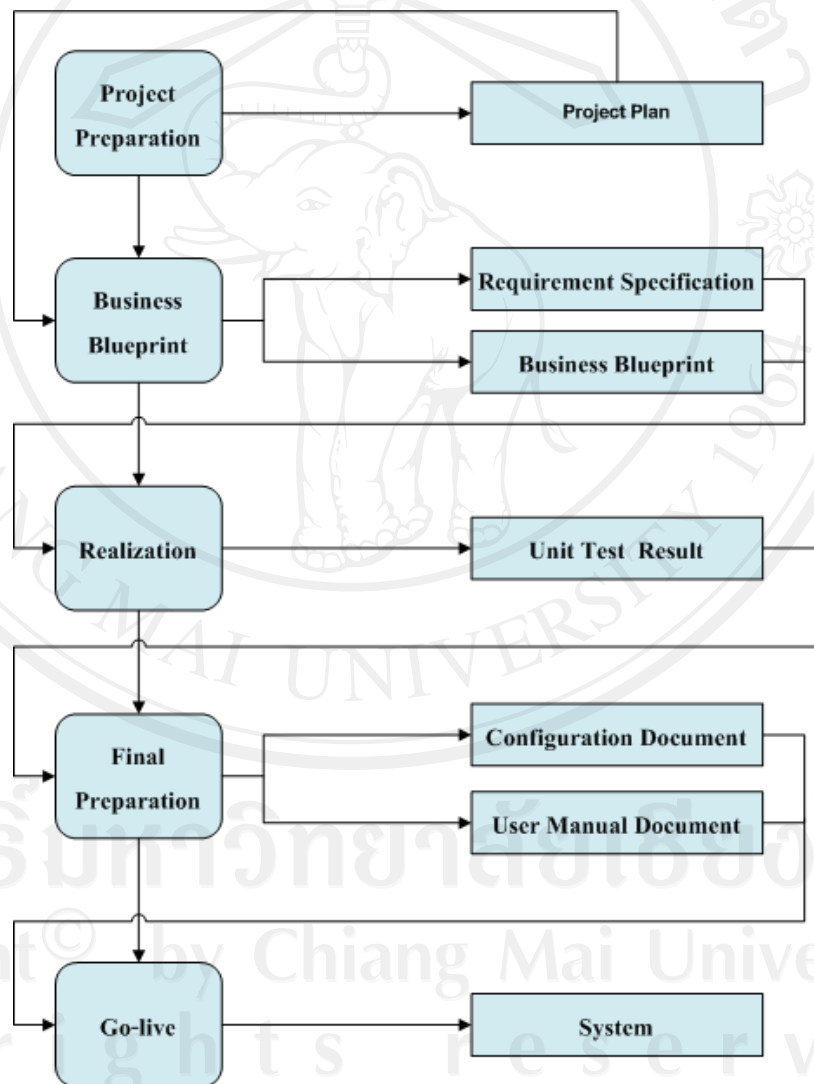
Project Preparation

Project Plan

Business Blueprint

Requirement Specification

Business Blueprint

Realization

Unit Test Result

Final Preparation

Configuration Document

User Manual Document

Go-live

System

MAI UNIVERSITY

ลิขสิทธิ์มหาวิทยาลัยเชียงใหม่

Copyright© by Chiang Mai University

All rights reserved